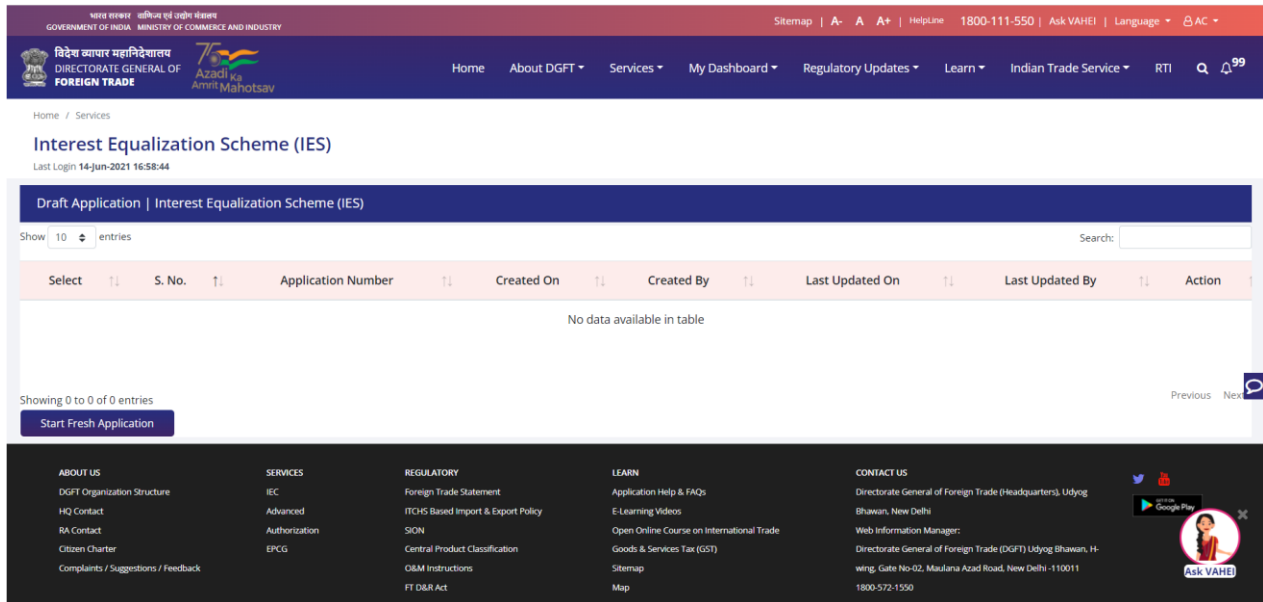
भारत सरकार वाणिज्य एवं उद्योग मंत्रालय
GOVERNMENT OF INDIA MINISTRY OF COMMERCE AND INDUSTRY

Sitemap | A- A A+ | HelpLine 1800-111-550 | Ask VAHEI | Language | AC

विदेश व्यापार महानिदेशालय
DIRECTORATE GENERAL OF FOREIGN TRADE

75 Azadi Ka Amrit Mahotsav

Home About DGFT Services My Dashboard Regulatory Updates Learn Indian Trade Service RTI 99

Home / Services

Interest Equalization Scheme (IES)

Last Login 14-Jun-2021 16:58:44

Draft Application | Interest Equalization Scheme (IES)

Show 10 entries

Search:

| Select | S. No. | Application Number | Created On | Created By | Last Updated On | Last Updated By | Action |
|---|---|---|---|---|---|---|---|
| No data available in table | | | | | | | |

Showing 0 to 0 of 0 entries

Previous Next

Start Fresh Application

ABOUT US
DGFT Organization Structure
HQ Contact
RA Contact
Citizen Charter
Complaints / Suggestions / Feedback

SERVICES
IEC
Advanced
Authorization
EPCG

REGULATORY
Foreign Trade Statement
ITCHS Based Import & Export Policy
SION
Central Product Classification
O&M Instructions
FT D&R Act

LEARN
Application Help & FAQs
E-Learning Videos
Open Online Course on International Trade
Goods & Services Tax (GST)
Sitemap
Map

CONTACT US
Directorate General of Foreign Trade (Headquarters), Udyog Bhawan, New Delhi
Web Information Manager:
Directorate General of Foreign Trade (DGFT) Udyog Bhawan, H-wing, Gate No-02, Maulana Azad Road, New Delhi -110011
1800-572-1550

GET IT ON Google Play

Ask VAHEI